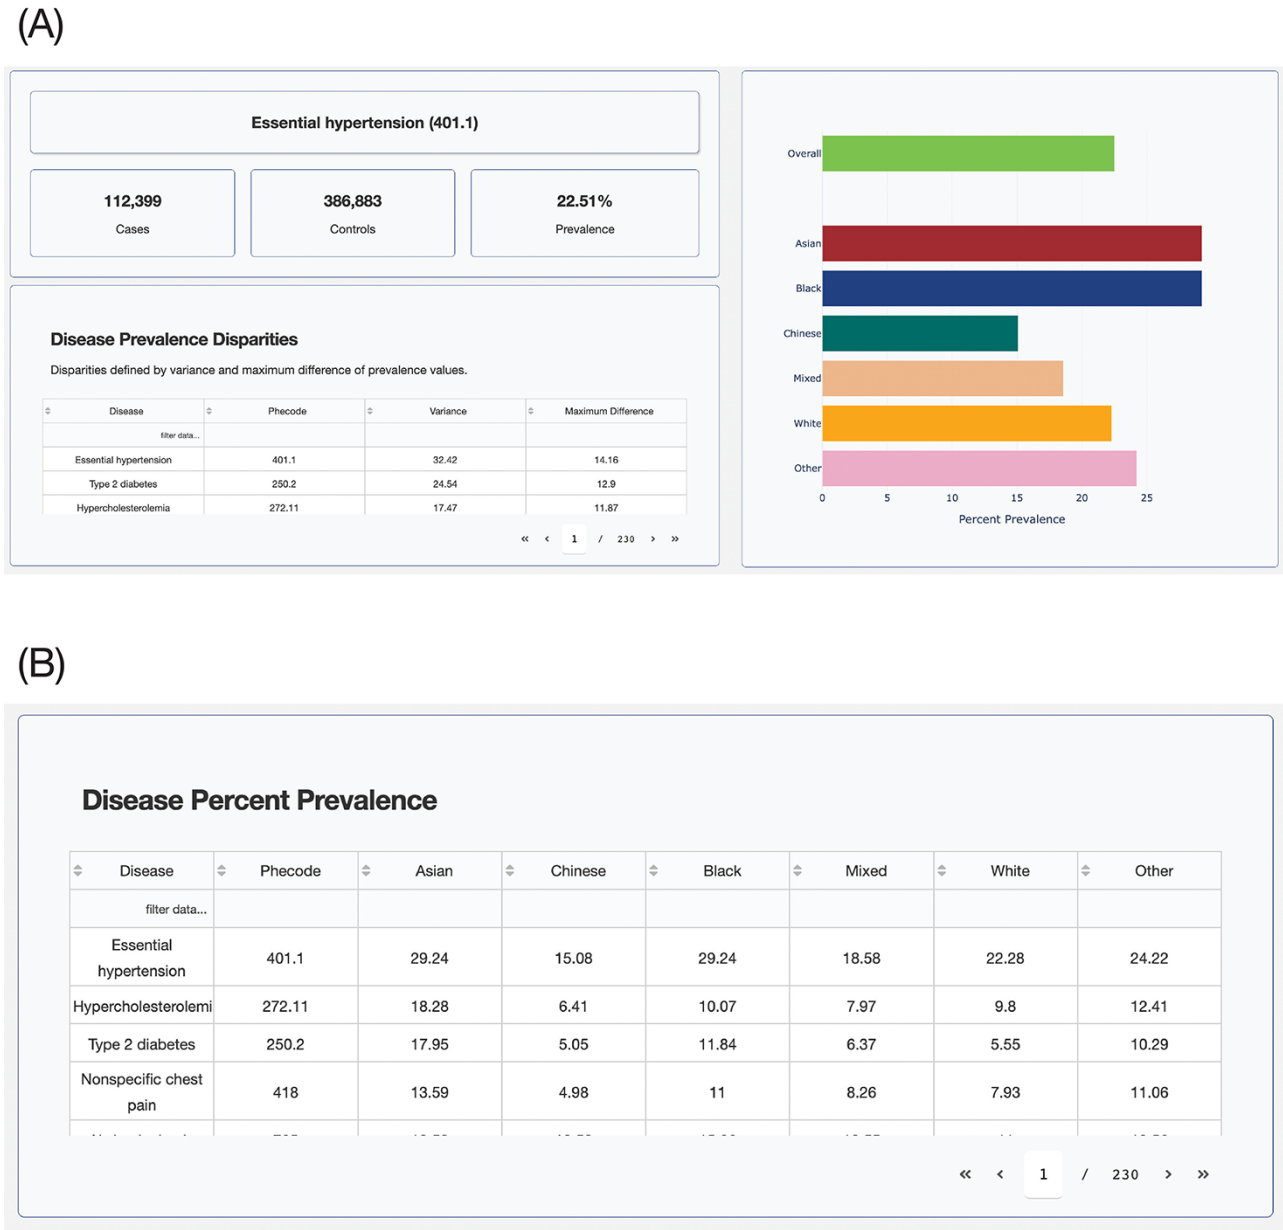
(A)

Essential hypertension (401.1)

112,399
Cases

386,883
Controls

22.51%
Prevalence

Disease Prevalence Disparities

Disparities defined by variance and maximum difference of prevalence values.

| Disease | Phecode | Variance | Maximum Difference |
|---|---|---|---|
| filter data... | | | |
| Essential hypertension | 401.1 | 32.42 | 14.16 |
| Type 2 diabetes | 250.2 | 24.54 | 12.9 |
| Hypercholesterolemia | 272.11 | 17.47 | 11.87 |

« ‹ 1 / 230 › »

Overall
Asian
Black
Chinese
Mixed
White
Other
0 5 10 15 20 25
Percent Prevalence

(B)

Disease Percent Prevalence

| Disease | Phecode | Asian | Chinese | Black | Mixed | White | Other |
|---|---|---|---|---|---|---|---|
| filter data... | | | | | | | |
| Essential hypertension | 401.1 | 29.24 | 15.08 | 29.24 | 18.58 | 22.28 | 24.22 |
| Hypercholesterolemi | 272.11 | 18.28 | 6.41 | 10.07 | 7.97 | 9.8 | 12.41 |
| Type 2 diabetes | 250.2 | 17.95 | 5.05 | 11.84 | 6.37 | 5.55 | 10.29 |
| Nonspecific chest pain | 418 | 13.59 | 4.98 | 11 | 8.26 | 7.93 | 11.06 |
| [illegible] | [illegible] | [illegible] | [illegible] | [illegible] | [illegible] | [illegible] | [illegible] |

« ‹ 1 / 230 › »